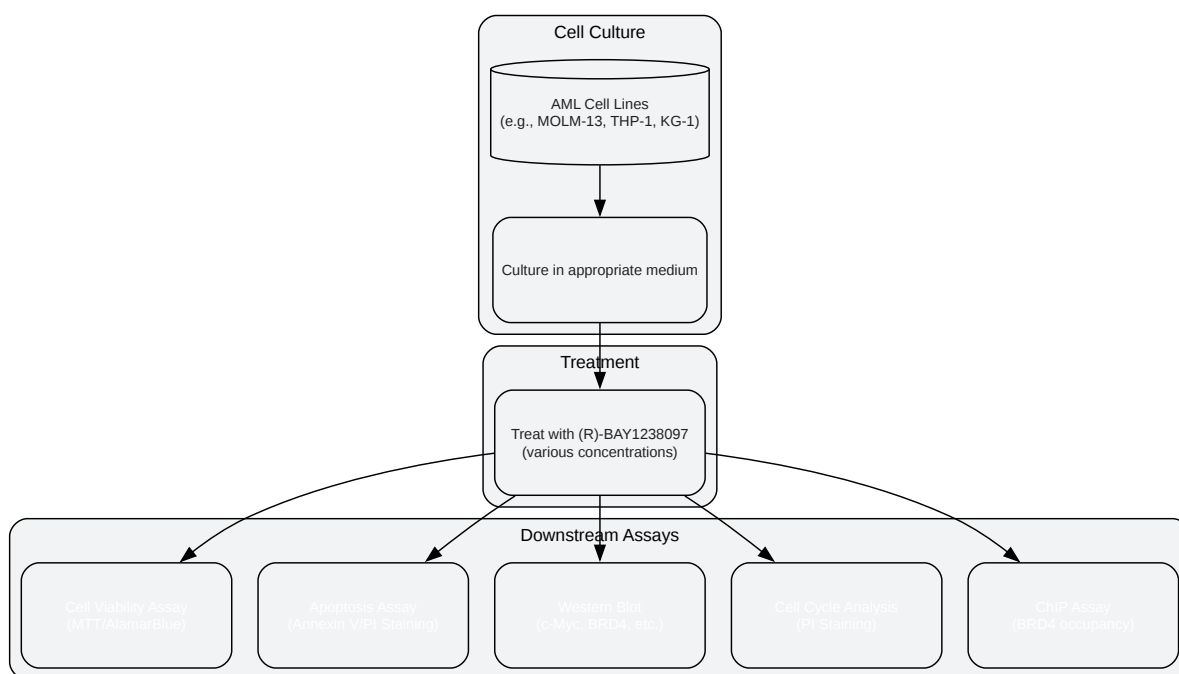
Cell Culture

AML Cell Lines
(e.g., MOLM-13, THP-1, KG-1)

Culture in appropriate medium

Treatment

Treat with (R)-BAY1238097
(various concentrations)

Downstream Assays

Cell Viability Assay
(MTT/AlamarBlue)

Apoptosis Assay
(Annexin V/PI Staining)

Western Blot
(c-Myc, BRD4, etc.)

Cell Cycle Analysis
(PI Staining)

ChIP Assay
(BRD4 occupancy)